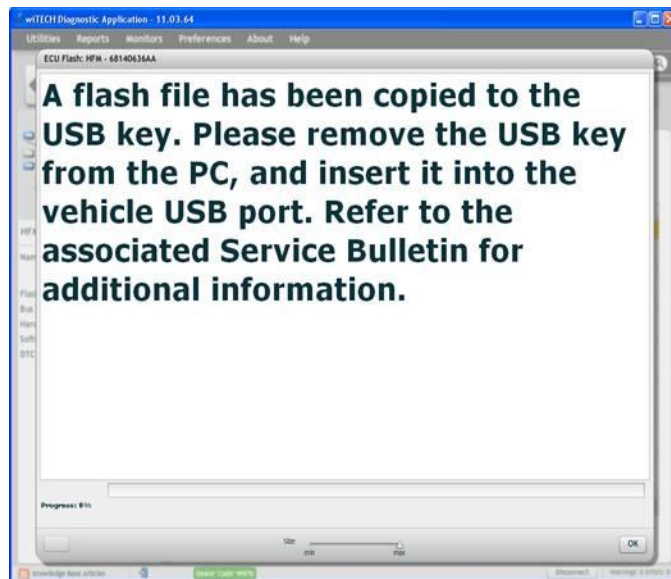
wiTECH Diagnostic Application - 11.03.64

Utilities Reports Monitors Preferences About Help

ECU Flash: HFM - 68140636AA

A flash file has been copied to the USB key. Please remove the USB key from the PC, and insert it into the vehicle USB port. Refer to the associated Service Bulletin for additional information.

Progress: 0%

Size
min max

OK

Disconnect